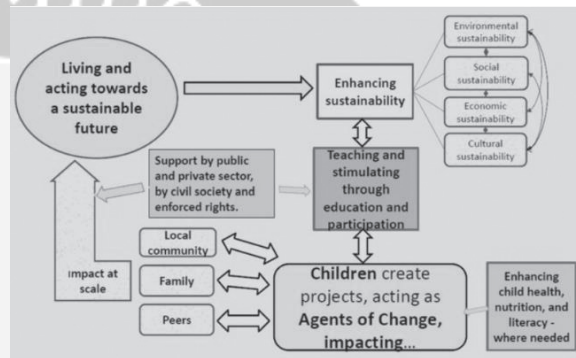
Living and acting towards a sustainable future

Enhancing sustainability

Environmental sustainability

Social sustainability

Economic sustainability

Cultural sustainability

Support by public and private sector, by civil society and enforced rights.

Teaching and stimulating through education and participation

Local community

Family

Peers

Impact at scale

Children create projects, acting as Agents of Change, impacting...

Enhancing child health, nutrition, and literacy - where needed